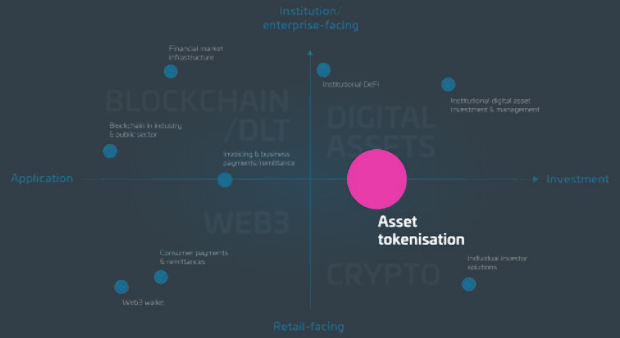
Institution/
enterprise-facing

Financial market infrastructure

Institutional DeFi

Institutional digital asset investment & management

BLOCKCHAIN /DLT

DIGITAL ASSETS

Blockchain in industry & public sector

Invoicing & business payments/remittance

Application

Investment

WEB3

Asset tokenisation

CRYPTO

Consumer payments & remittances

Individual investor solutions

Web3 wallet

Retail-facing